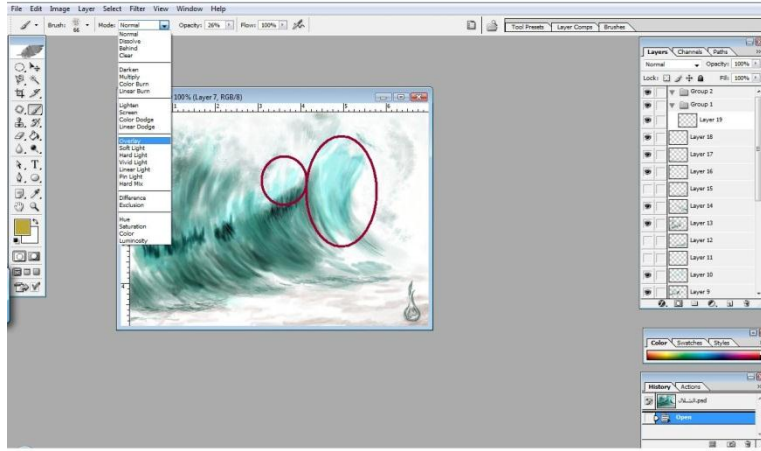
File Edit Image Layer Select Filter View Window Help

Brush: 66 Mode: Normal Opacity: 26% Flow: 100%

Tool Presets Layer Comps Brushes

Normal
Dissolve
Behind
Clear

Darken
Multiply
Color Burn
Linear Burn

Lighten
Screen
Color Dodge
Linear Dodge

Overlay
Soft Light
Hard Light
Vivid Light
Linear Light
Pin Light
Hard Mix

Difference
Exclusion

Hue
Saturation
Color
Luminosity

100% (Layer 7, RGB/8)

Layers Channels Paths
Normal Opacity: 100%
Lock: Fill: 100%
Group 2
Group 1
Layer 19
Layer 18
Layer 17
Layer 16
Layer 15
Layer 14
Layer 13
Layer 12
Layer 11
Layer 10
Layer 9

Color Swatches Styles

History Actions
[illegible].psd
Open